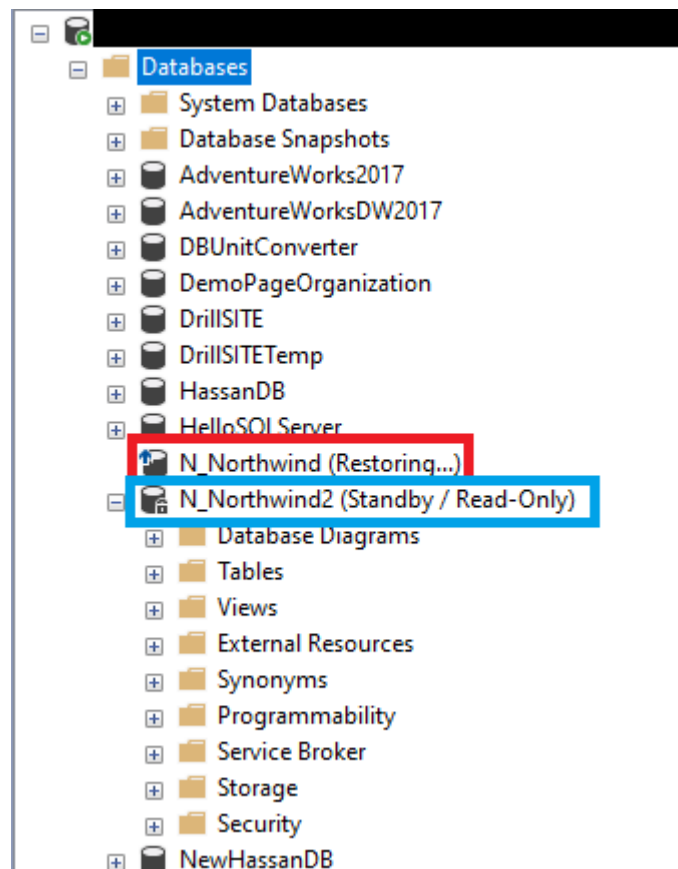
Databases
System Databases
Database Snapshots
AdventureWorks2017
AdventureWorksDW2017
DBUnitConverter
DemoPageOrganization
DrillSITE
DrillSITETemp
HassanDB
HelloSQLServer
N_Northwind (Restoring...)
N_Northwind2 (Standby / Read-Only)
Database Diagrams
Tables
Views
External Resources
Synonyms
Programmability
Service Broker
Storage
Security
NewHassanDB